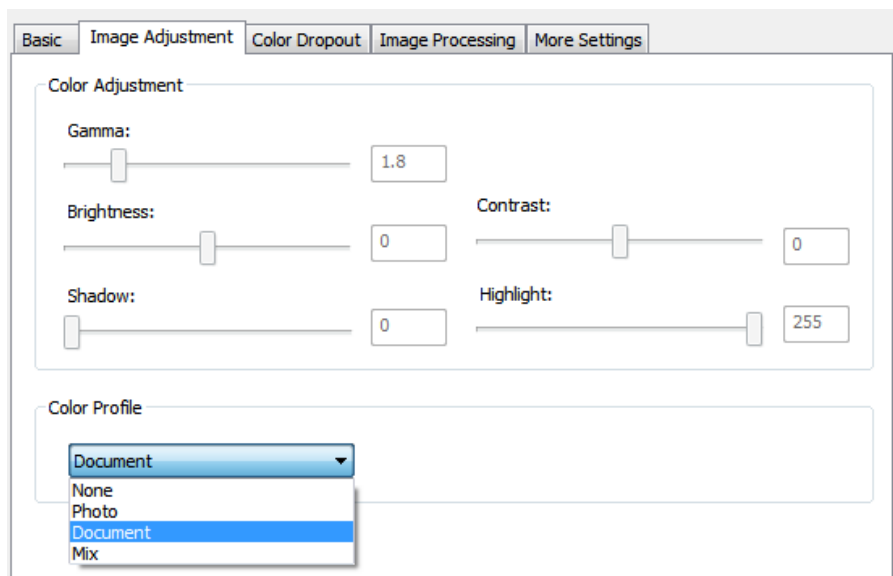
Basic
Image Adjustment
Color Dropout
Image Processing
More Settings

Color Adjustment

Gamma:
1.8

Brightness:
0

Contrast:
0

Shadow:
0

Highlight:
255

Color Profile

Document
None
Photo
Document
Mix